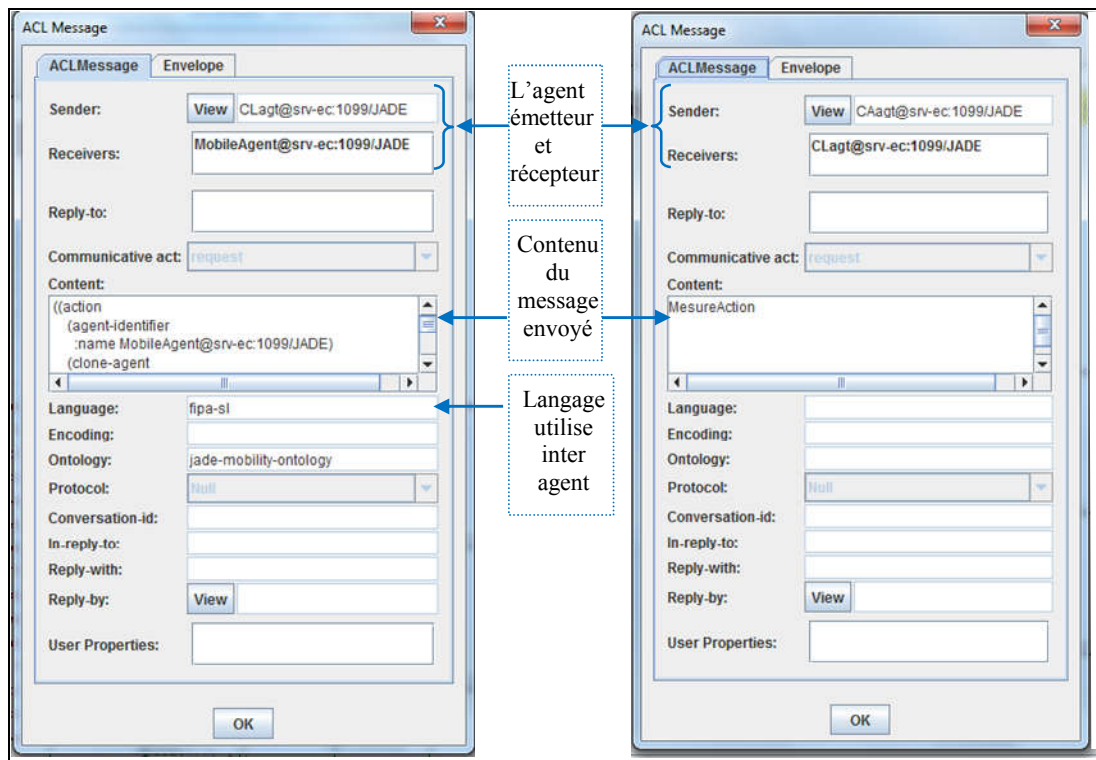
ACL Message

ACLMessage Envelope

Sender: View CLagt@srv-ec:1099/JADE

Receivers: MobileAgent@srv-ec:1099/JADE

Reply-to:

Communicative act: request

Content:

((action
(agent-identifier
:name MobileAgent@srv-ec:1099/JADE)
(clone-agent

Language: fipa-sl

Encoding:

Ontology: jade-mobility-ontology

Protocol: Null

Conversation-id:

In-reply-to:

Reply-with:

Reply-by: View

User Properties:

OK

L'agent émetteur et récepteur

Contenu du message envoyé

Langage utilise inter agent

ACL Message

ACLMessage Envelope

Sender: View CAagt@srv-ec:1099/JADE

Receivers: CLagt@srv-ec:1099/JADE

Reply-to:

Communicative act: request

Content:

MesureAction

Language:

Encoding:

Ontology:

Protocol: Null

Conversation-id:

In-reply-to:

Reply-with:

Reply-by: View

User Properties:

OK